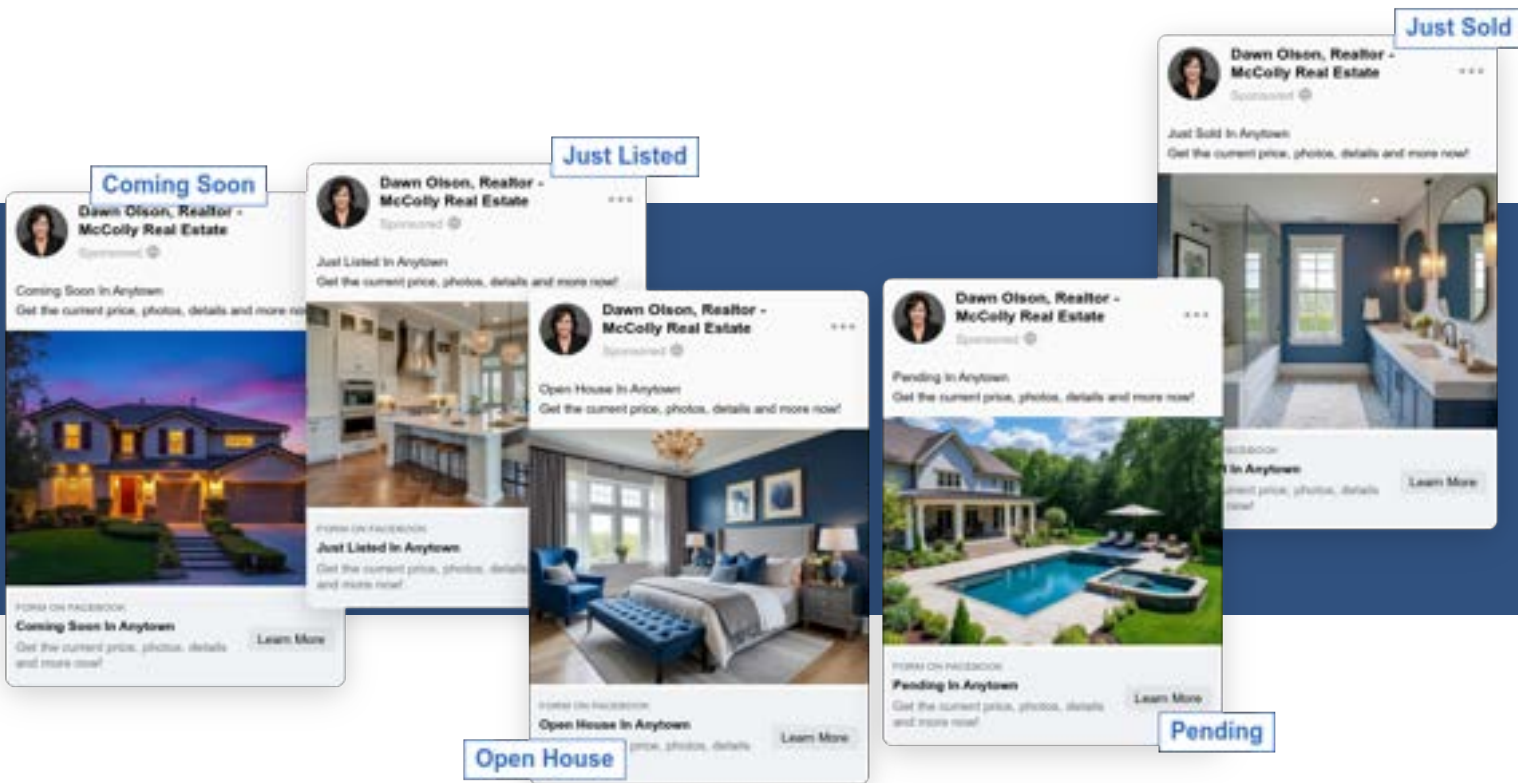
Just Sold

Dawn Olson, Realtor - McColly Real Estate
Sponsored
Just Sold In Anytown
Get the current price, photos, details and more now!
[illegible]
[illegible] In Anytown
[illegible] price, photos, details
Learn More

Coming Soon

Dawn Olson, Realtor - McColly Real Estate
Sponsored
Coming Soon In Anytown
Get the current price, photos, details and more no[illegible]
FORM ON FACEBOOK
Coming Soon In Anytown
Get the current price, photos, details and more now!
Learn More

Just Listed

Dawn Olson, Realtor - McColly Real Estate
Sponsored
Just Listed In Anytown
Get the current price, photos, details and more now!
FORM ON FACEBOOK
Just Listed In Anytown
Get the current price, photos, details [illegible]

Dawn Olson, Realtor - McColly Real Estate
Sponsored
Open House In Anytown
Get the current price, photos, details and more now!
FORM ON FACEBOOK
Open House In Anytown
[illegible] price, photos, details
Learn More

Open House

Dawn Olson, Realtor - McColly Real Estate
Sponsored
Pending In Anytown
Get the current price, photos, details and more now!
FORM ON FACEBOOK
Pending In Anytown
Get the current price, photos, details and more now!
Learn More

Pending